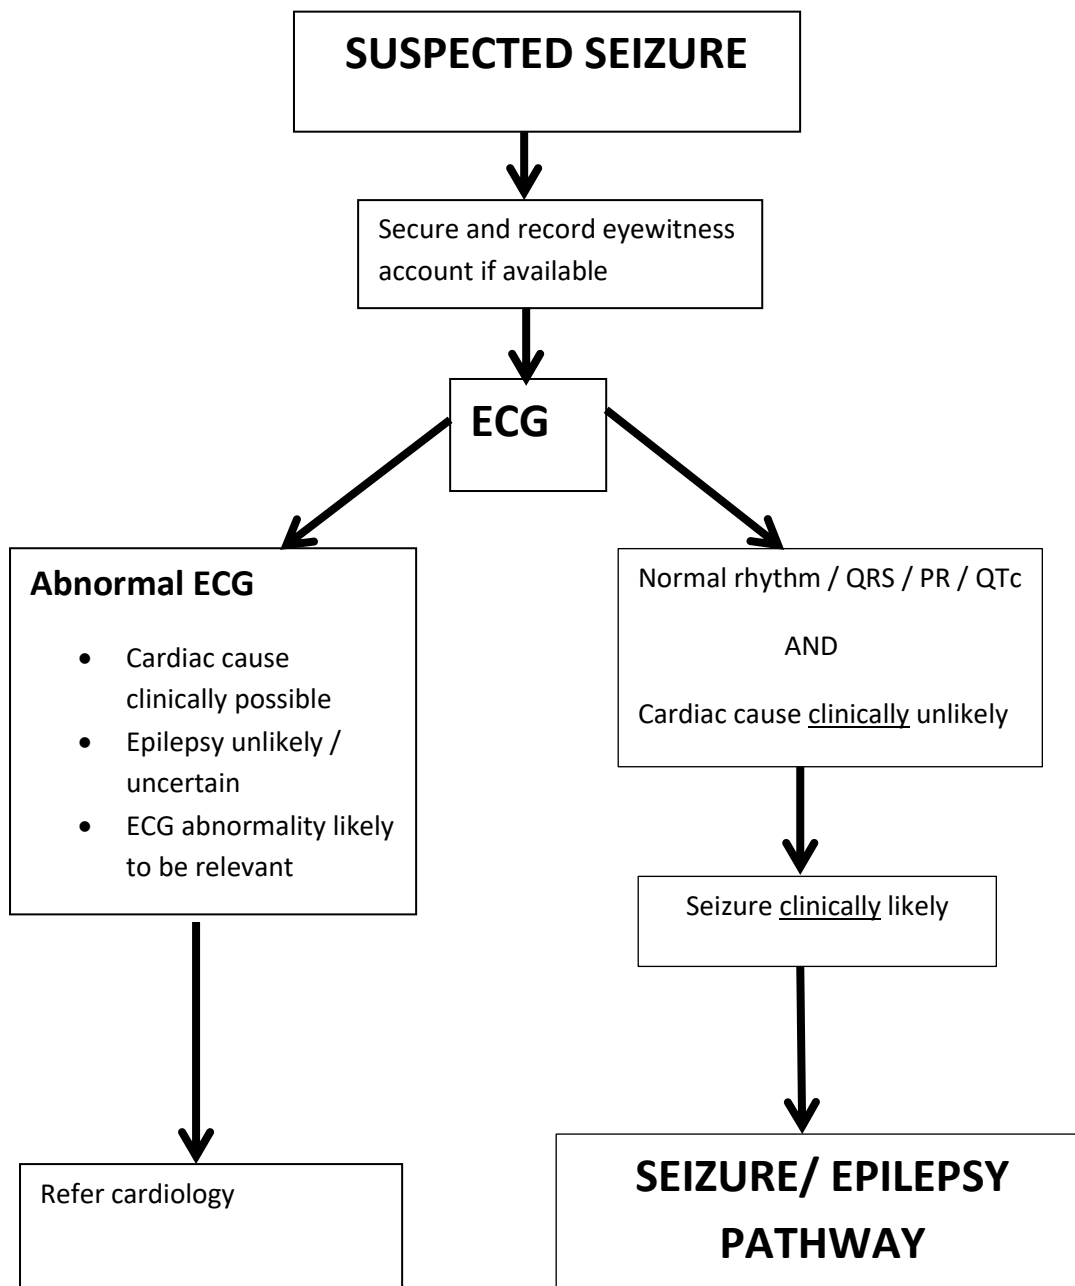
SUSPECTED SEIZURE

Secure and record eyewitness account if available

ECG

Abnormal ECG

- Cardiac cause clinically possible
- Epilepsy unlikely / uncertain
- ECG abnormality likely to be relevant

Normal rhythm / QRS / PR / QTc

AND

Cardiac cause clinically unlikely

Seizure clinically likely

Refer cardiology

SEIZURE/ EPILEPSY PATHWAY